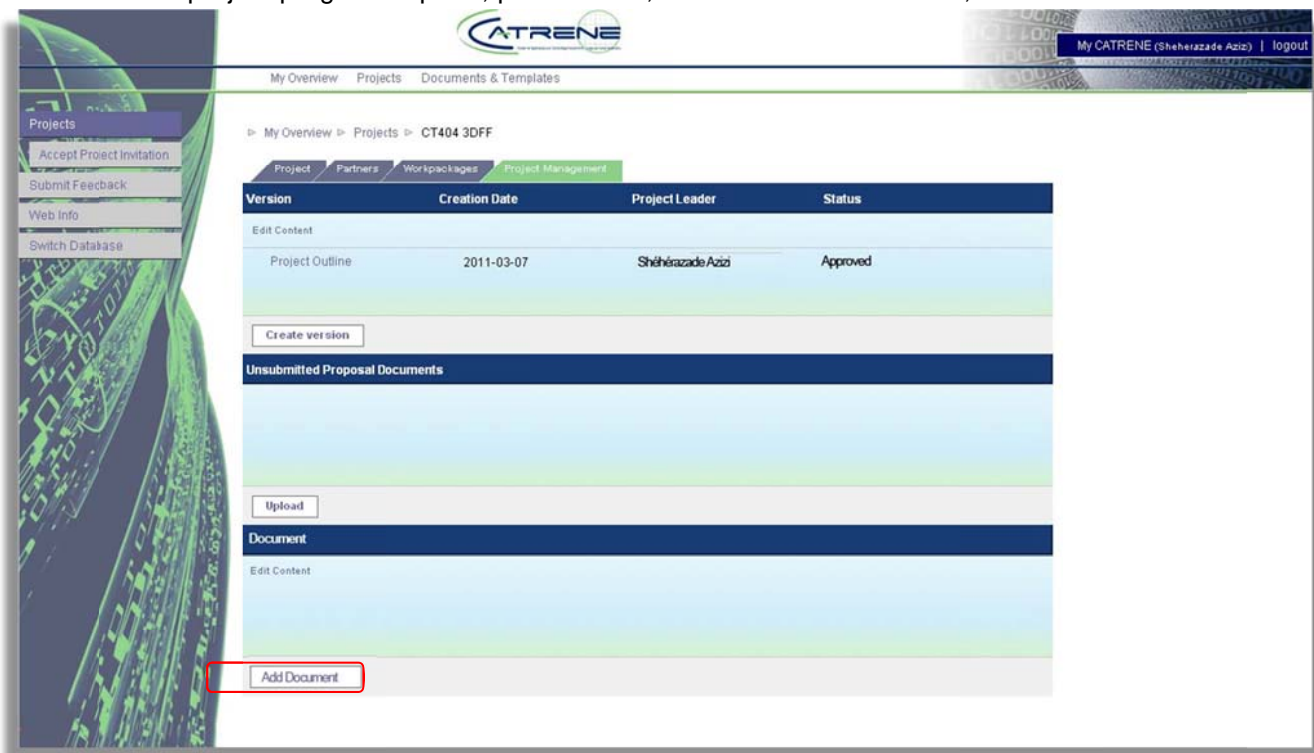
CATRENE

My CATRENE (Sheherazade Azizi) | logout

My Overview Projects Documents & Templates

Projects
Accept Project Invitation
Submit Feedback
Web Info
Switch Database

My Overview ▷ Projects ▷ CT404 3DFF

Project Partners Workpackages Project Management

| Version | Creation Date | Project Leader | Status |
|---|---|---|---|
| Edit Content | | | |
| Project Outline | 2011-03-07 | Shéhérazade Azizi | Approved |

Create version

Unsubmitted Proposal Documents

Upload

Document

Edit Content

Add Document